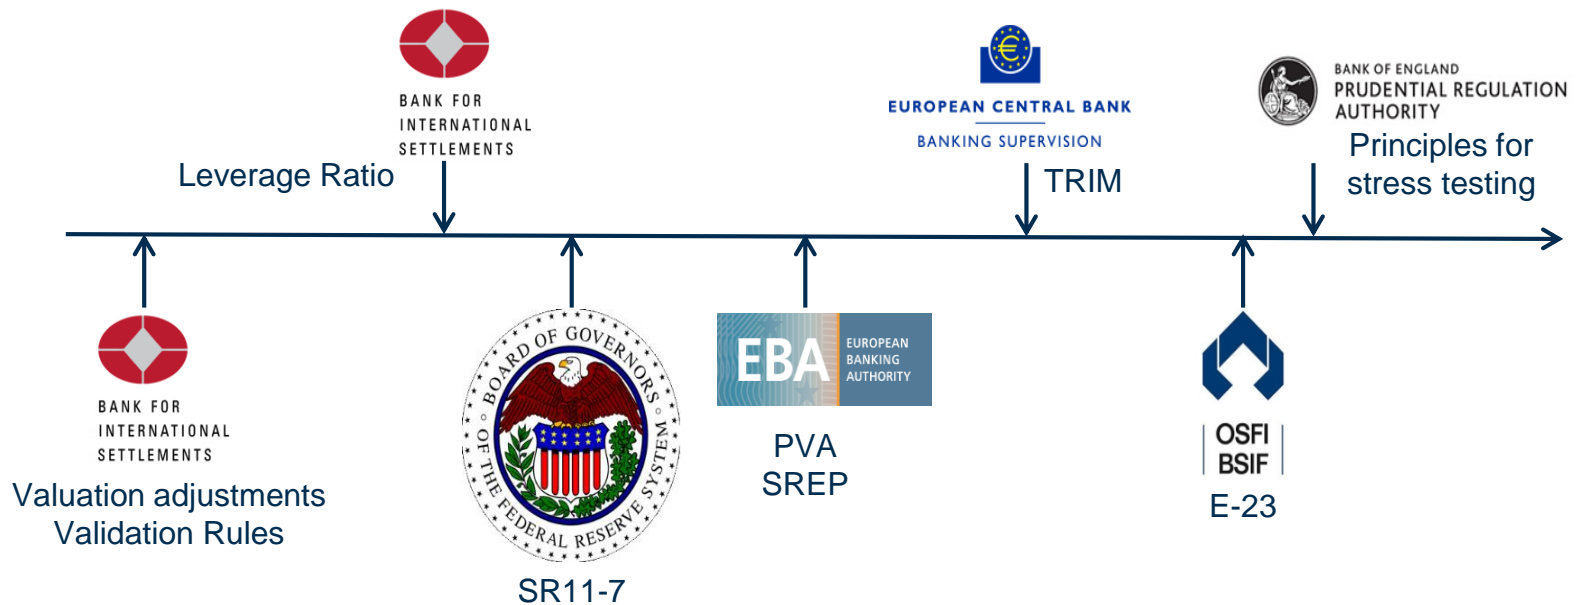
BANK FOR INTERNATIONAL SETTLEMENTS

Leverage Ratio

EUROPEAN CENTRAL BANK
BANKING SUPERVISION

TRIM

BANK OF ENGLAND
PRUDENTIAL REGULATION AUTHORITY

Principles for stress testing

BANK FOR INTERNATIONAL SETTLEMENTS

Valuation adjustments
Validation Rules

BOARD OF GOVERNORS OF THE FEDERAL RESERVE SYSTEM

SR11-7

EBA EUROPEAN BANKING AUTHORITY

PVA
SREP

OSFI BSIF

E-23